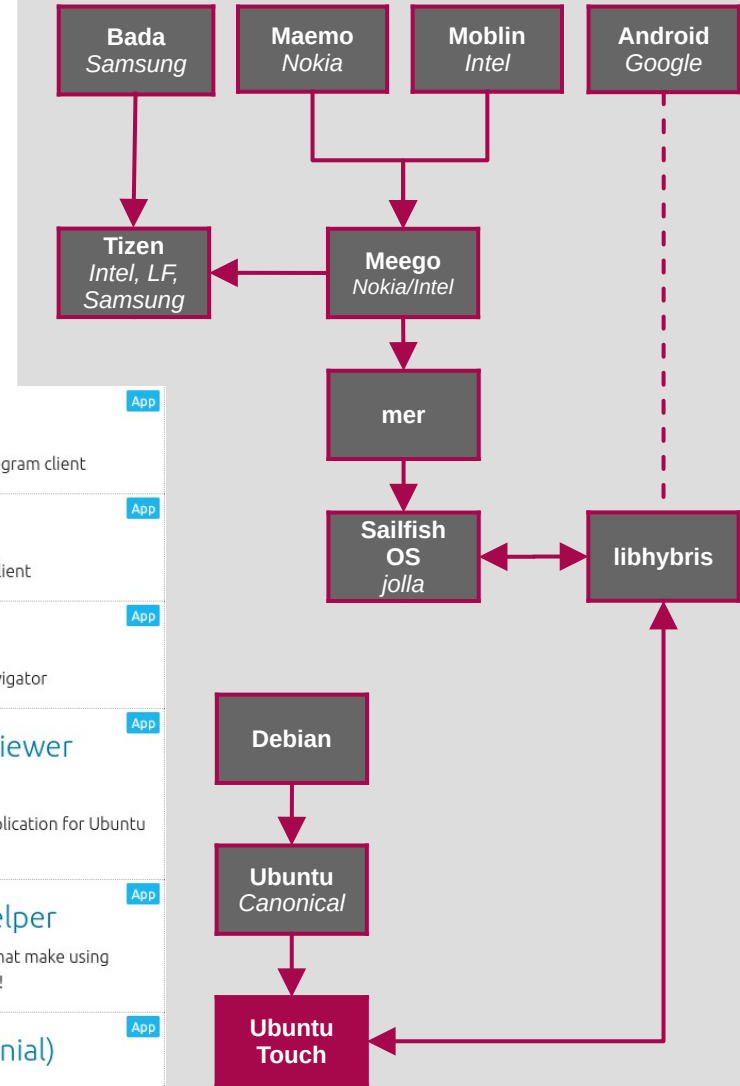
Bada
Samsung

Maemo
Nokia

Moblin
Intel

Android
Google

Tizen
Intel, LF, Samsung

Meego
Nokia/Intel

mer

Sailfish OS
jolla

libhybris

Debian

Ubuntu
Canonical

Ubuntu Touch

App
gram client

App
ient

App
vigator

App
iewer
plication for Ubuntu

App
elper
hat make using
!

App
nial)